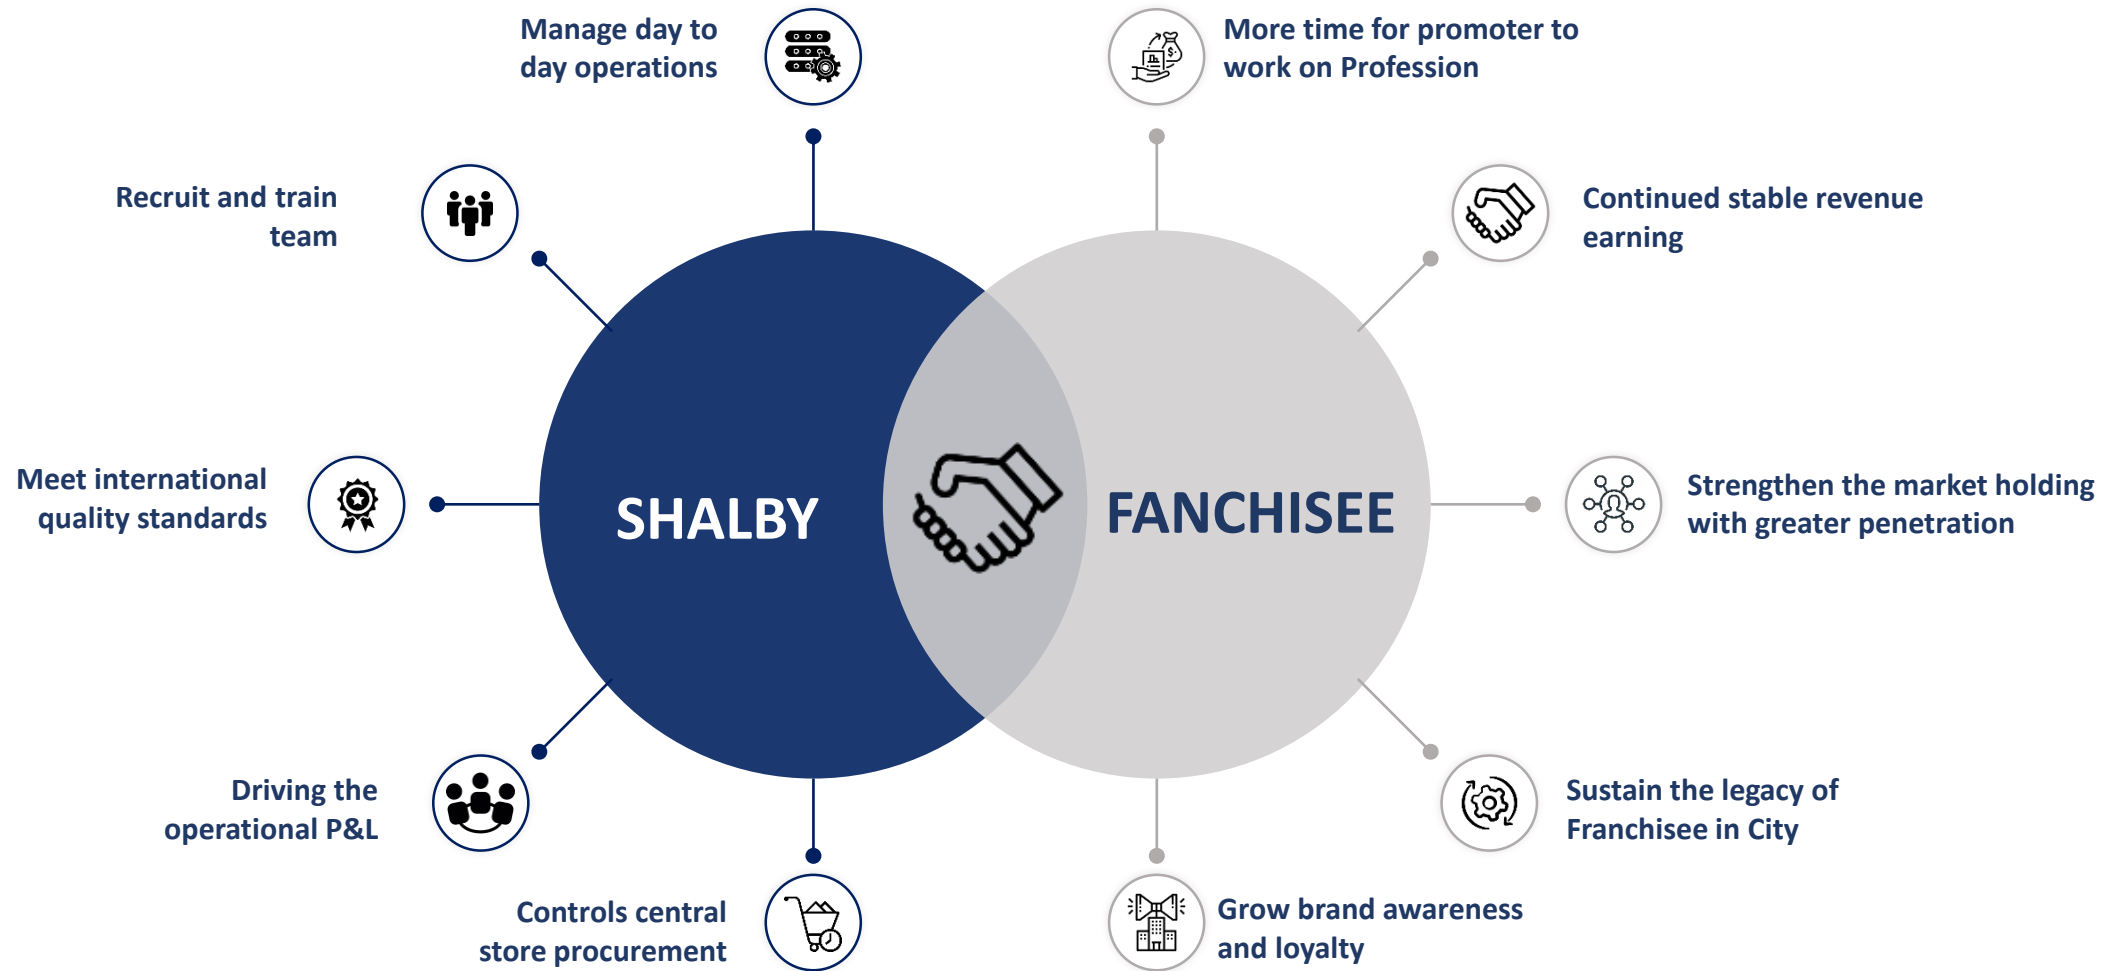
Manage day to day operations

More time for promoter to work on Profession

Recruit and train team

Continued stable revenue earning

Meet international quality standards

SHALBY

FANCHISEE

Strengthen the market holding with greater penetration

Driving the operational P&L

Sustain the legacy of Franchisee in City

Controls central store procurement

Grow brand awareness and loyalty